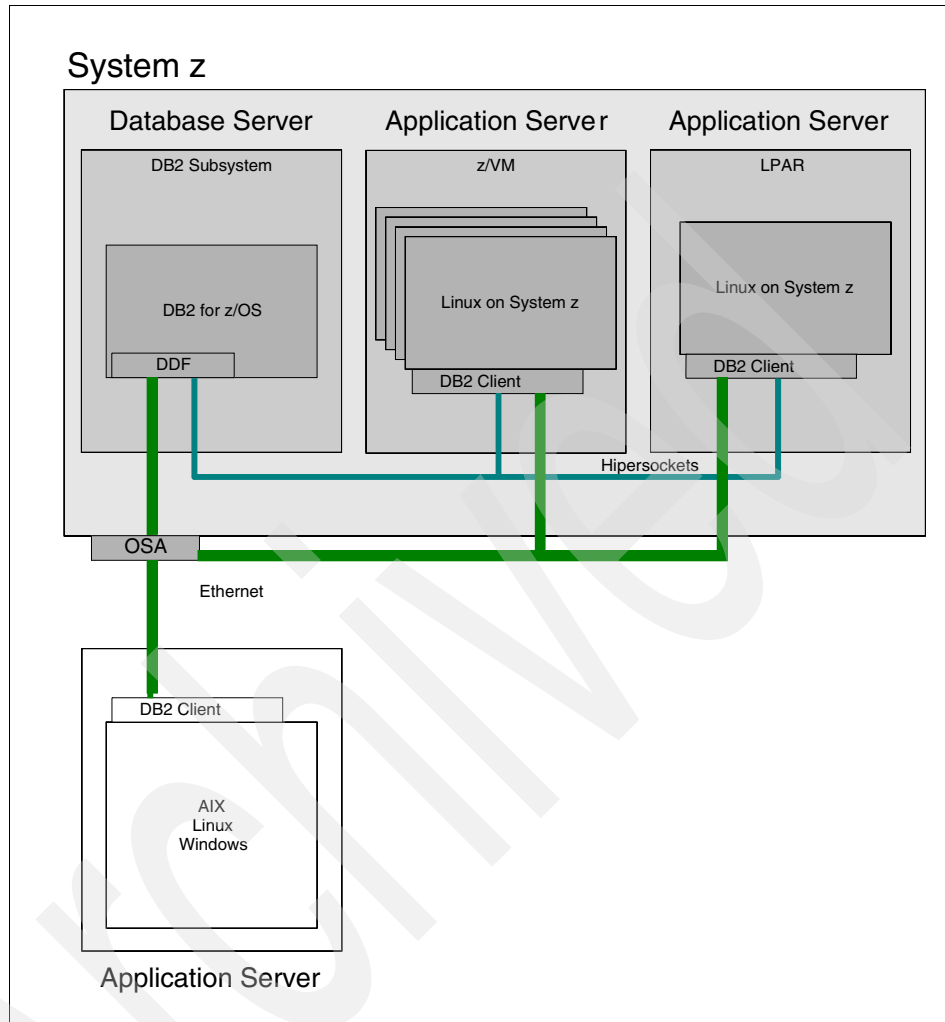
System z

Database Server

DB2 Subsystem

DB2 for z/OS

DDF

Application Server

z/VM

Linux on System z

DB2 Client

Application Server

LPAR

Linux on System z

DB2 Client

Hipersockets

OSA

Ethernet

DB2 Client

AIX
Linux
Windows

Application Server

archived